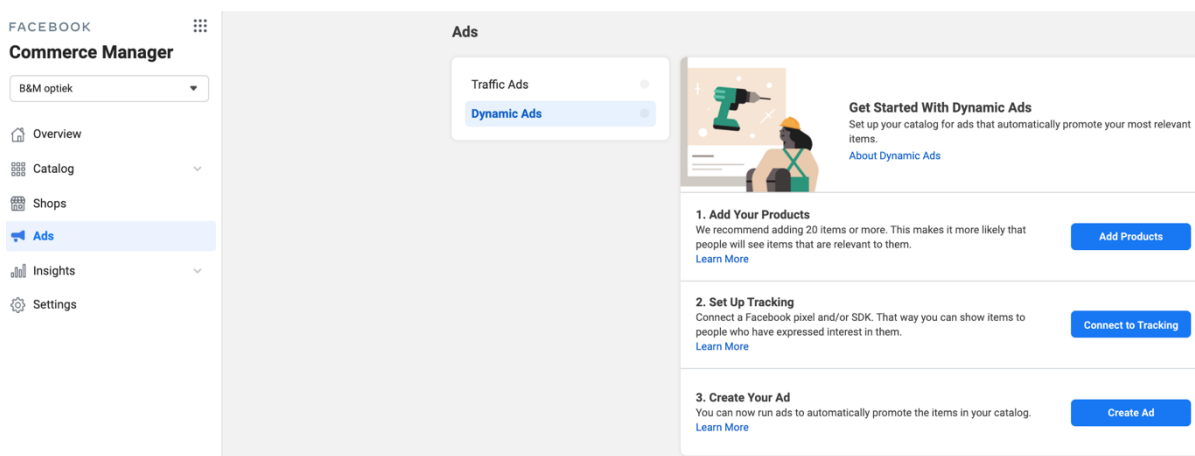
FACEBOOK
Commerce Manager

B&M optiek

Overview
Catalog
Shops
Ads
Insights
Settings

Ads

Traffic Ads
Dynamic Ads

Get Started With Dynamic Ads
Set up your catalog for ads that automatically promote your most relevant items.
About Dynamic Ads

1. Add Your Products
We recommend adding 20 items or more. This makes it more likely that people will see items that are relevant to them.
Learn More
Add Products

2. Set Up Tracking
Connect a Facebook pixel and/or SDK. That way you can show items to people who have expressed interest in them.
Learn More
Connect to Tracking

3. Create Your Ad
You can now run ads to automatically promote the items in your catalog.
Learn More
Create Ad